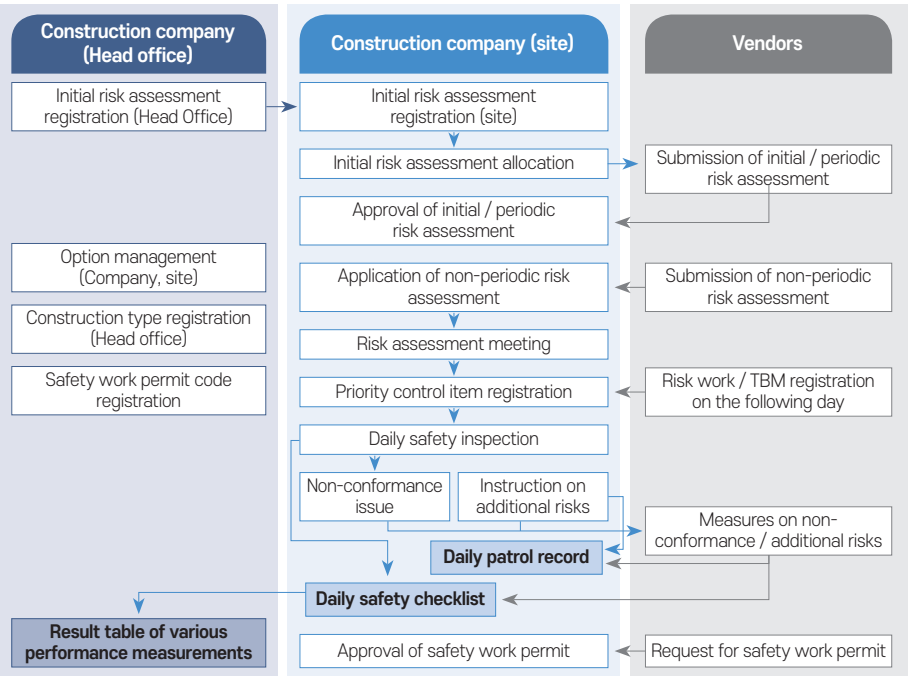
Construction company (Head office)

Construction company (site)

Vendors

Initial risk assessment registration (Head Office)

Initial risk assessment registration (site)

Initial risk assessment allocation

Submission of initial / periodic risk assessment

Approval of initial / periodic risk assessment

Option management (Company, site)

Application of non-periodic risk assessment

Submission of non-periodic risk assessment

Construction type registration (Head office)

Risk assessment meeting

Safety work permit code registration

Priority control item registration

Risk work / TBM registration on the following day

Daily safety inspection

Non-conformance issue

Instruction on additional risks

Measures on non-conformance / additional risks

Daily patrol record

Daily safety checklist

Result table of various performance measurements

Approval of safety work permit

Request for safety work permit